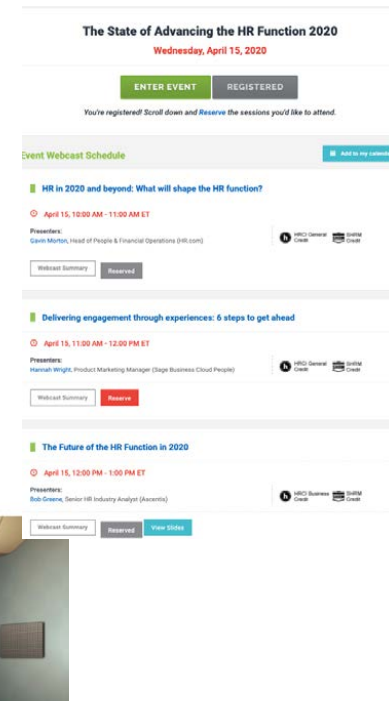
The State of Advancing the HR Function 2020

Wednesday, April 15, 2020

ENTER EVENT REGISTERED

You're registered! Scroll down and Reserve the sessions you'd like to attend.

Event Webcast Schedule

Add to my calendar

HR in 2020 and beyond: What will shape the HR function?

April 15, 10:00 AM - 11:00 AM ET

Presenters:
Gavin Morton, Head of People & Financial Operations (HR.com)

HRCI General Credit SHRM Credit

Webcast Summary Reserved

Delivering engagement through experiences: 6 steps to get ahead

April 15, 11:00 AM - 12:00 PM ET

Presenters:
Hannah Wright, Product Marketing Manager (Sage Business Cloud People)

HRCI General Credit SHRM Credit

Webcast Summary Reserve

The Future of the HR Function in 2020

April 15, 12:00 PM - 1:00 PM ET

Presenters:
Bob Greene, Senior HR Industry Analyst (Ascentis)

HRCI Business Credit SHRM Credit

Webcast Summary Reserved View Slides